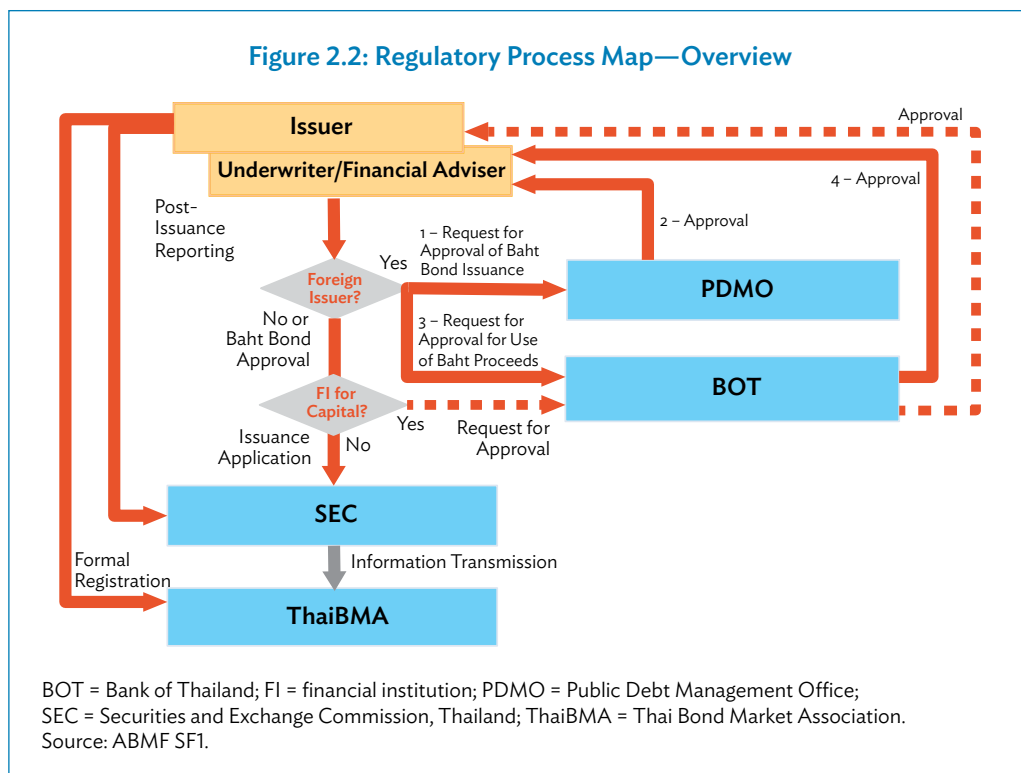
Figure 2.2: Regulatory Process Map—Overview

Issuer

Underwriter/Financial Adviser

Approval

4 – Approval

2 – Approval

Post-Issuance Reporting

1 – Request for Approval of Baht Bond Issuance

Yes

Foreign Issuer?

PDMO

No or Baht Bond Approval

3 – Request for Approval for Use of Baht Proceeds

BOT

FI for Capital?

Yes

Request for Approval

Issuance Application

No

SEC

Formal Registration

Information Transmission

ThaiBMA

BOT = Bank of Thailand; FI = financial institution; PDMO = Public Debt Management Office; SEC = Securities and Exchange Commission, Thailand; ThaiBMA = Thai Bond Market Association.
Source: ABMF SF1.